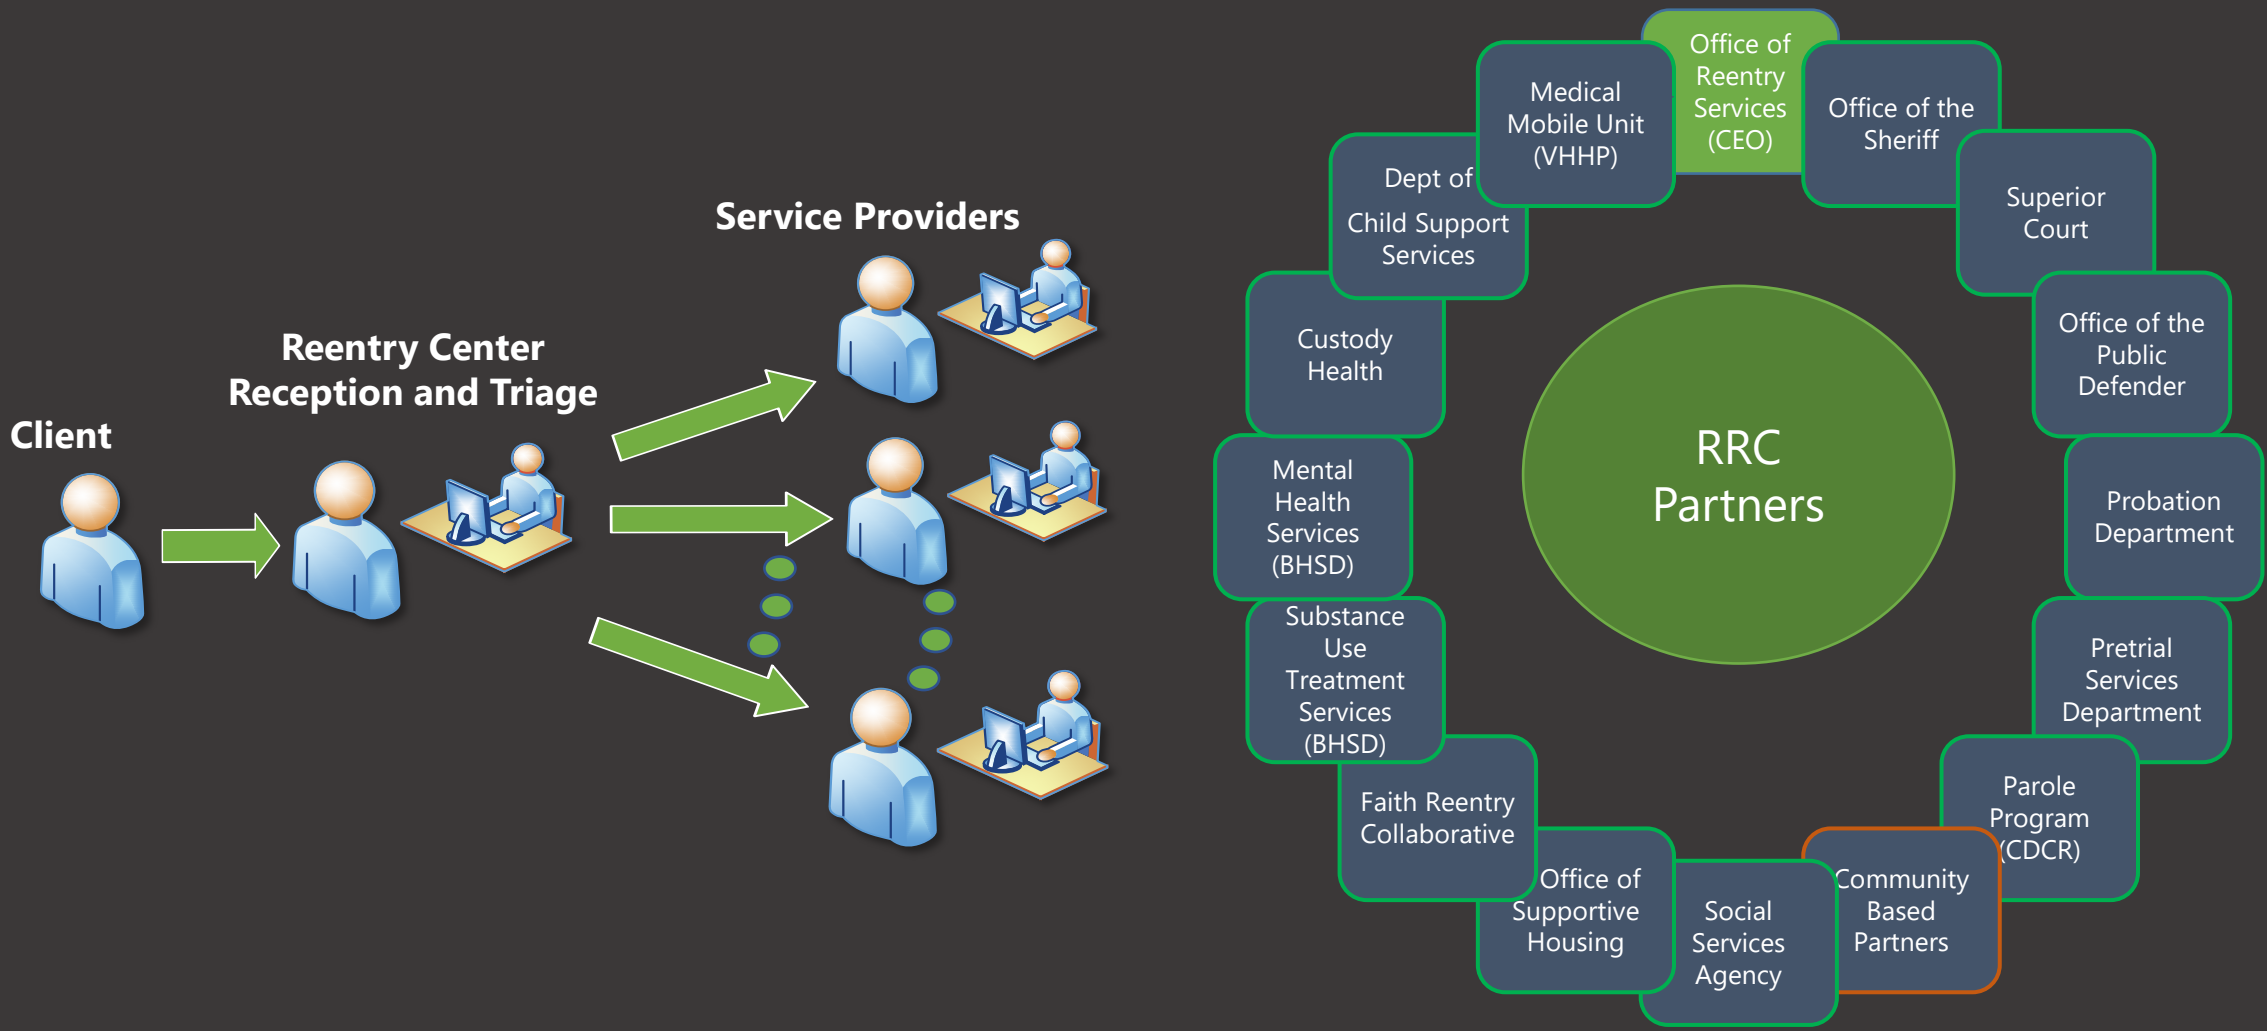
Client

Reentry Center
Reception and Triage

Service Providers

Office of Reentry Services (CEO)

Office of the Sheriff

Superior Court

Office of the Public Defender

Probation Department

Pretrial Services Department

Parole Program (CDCR)

Community Based Partners

Social Services Agency

Office of Supportive Housing

Faith Reentry Collaborative

Substance Use Treatment Services (BHSD)

Mental Health Services (BHSD)

Custody Health

Dept of Child Support Services

Medical Mobile Unit (VHHP)

RRC Partners